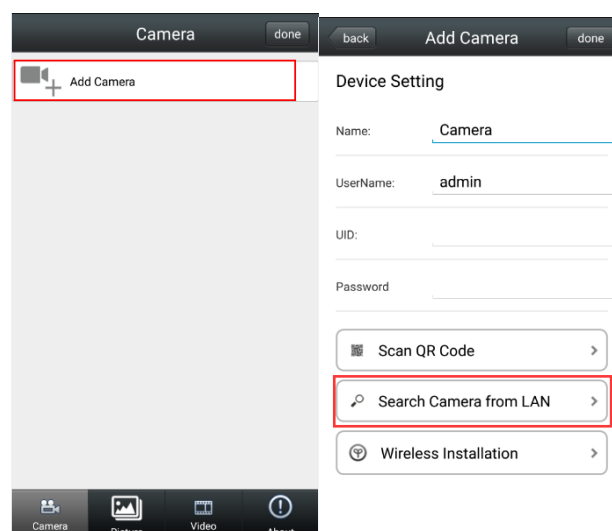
Camera

done

Add Camera

Camera

Picture

Video

About

back

Add Camera

done

Device Setting

Name: Camera

UserName: admin

UID:

Password

Scan QR Code

Search Camera from LAN

Wireless Installation